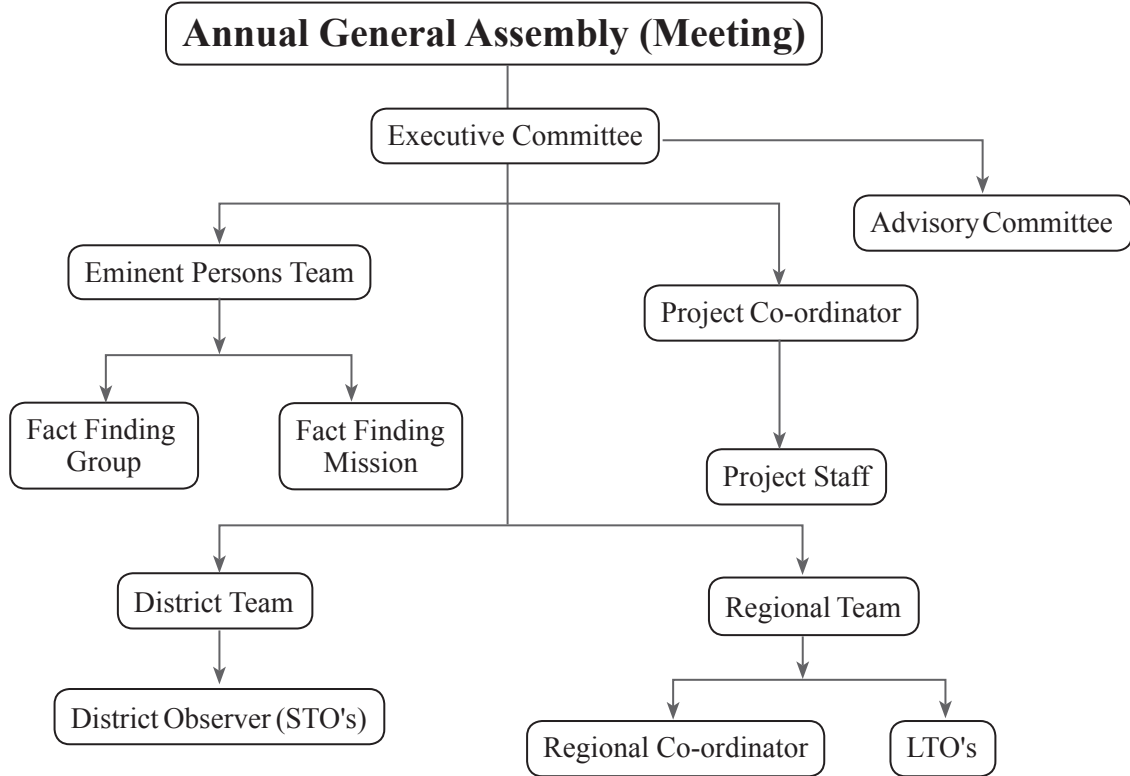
Annual General Assembly (Meeting)

Executive Committee

Advisory Committee

Eminent Persons Team

Project Co-ordinator

Fact Finding Group

Fact Finding Mission

Project Staff

District Team

Regional Team

District Observer (STO's)

Regional Co-ordinator

LTO's